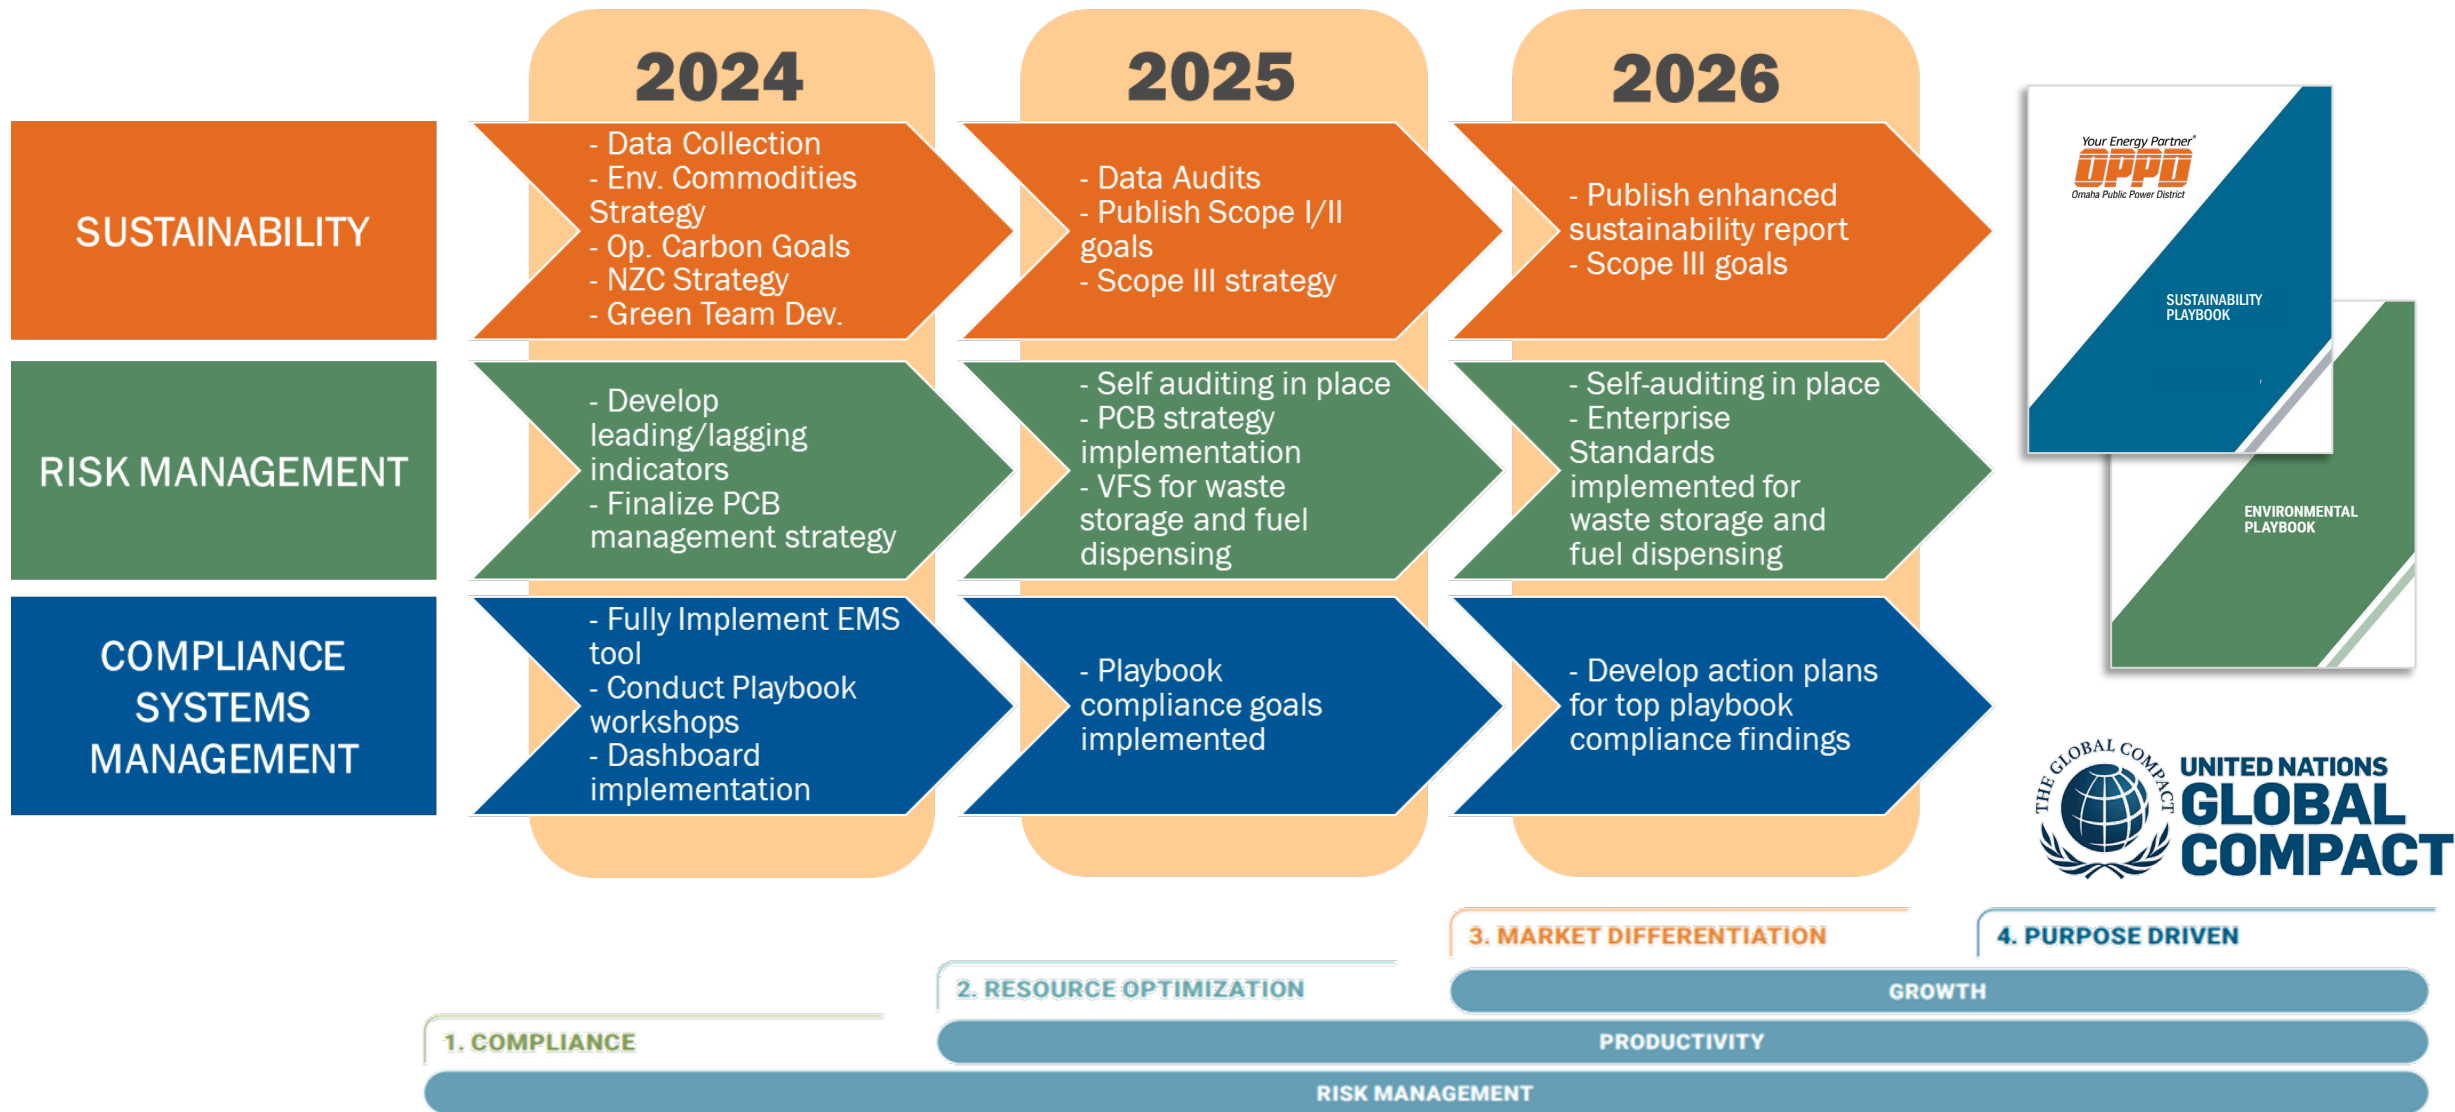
2024

2025

2026

SUSTAINABILITY

- Data Collection
- Env. Commodities Strategy
- Op. Carbon Goals
- NZC Strategy
- Green Team Dev.

- Data Audits
- Publish Scope I/II goals
- Scope III strategy

- Publish enhanced sustainability report
- Scope III goals

Your Energy Partner®
OPPD
Omaha Public Power District

SUSTAINABILITY PLAYBOOK

ENVIRONMENTAL PLAYBOOK

RISK MANAGEMENT

- Develop leading/lagging indicators
- Finalize PCB management strategy

- Self auditing in place
- PCB strategy implementation
- VFS for waste storage and fuel dispensing

- Self-auditing in place
- Enterprise Standards implemented for waste storage and fuel dispensing

COMPLIANCE SYSTEMS MANAGEMENT

- Fully Implement EMS tool
- Conduct Playbook workshops
- Dashboard implementation

- Playbook compliance goals implemented

- Develop action plans for top playbook compliance findings

THE GLOBAL COMPACT
UNITED NATIONS
GLOBAL COMPACT

3. MARKET DIFFERENTIATION

4. PURPOSE DRIVEN

2. RESOURCE OPTIMIZATION

GROWTH

1. COMPLIANCE

PRODUCTIVITY

RISK MANAGEMENT